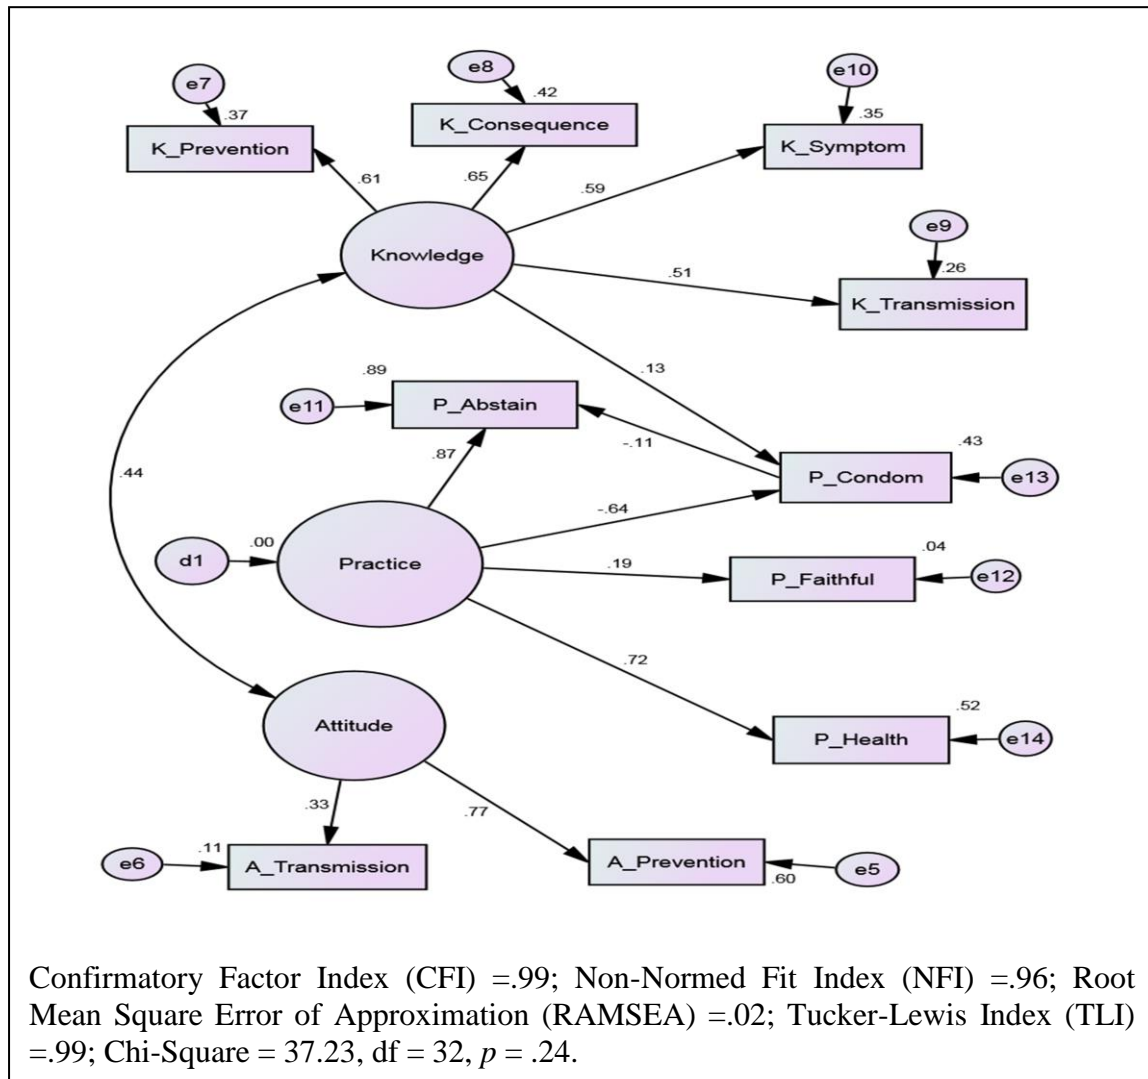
e7
.37
K_Prevention

e8
.42
K_Consequence

e10
.35
K_Symptom

.61
.65
.59

Knowledge

e9
.26
.51
K_Transmission

.13
.89
e11
P_Abstain
-.11
.43
P_Condom
e13

.44
.87
-.64

.00
d1
Practice
.04
.19
P_Faithful
e12

.72
.52
Attitude
P_Health
e14

.33
.77
e6
.11
A_Transmission
A_Prevention
.60
e5

Confirmatory Factor Index (CFI) =.99; Non-Normed Fit Index (NFI) =.96; Root Mean Square Error of Approximation (RAMSEA) =.02; Tucker-Lewis Index (TLI) =.99; Chi-Square = 37.23, df = 32, $p$ = .24.